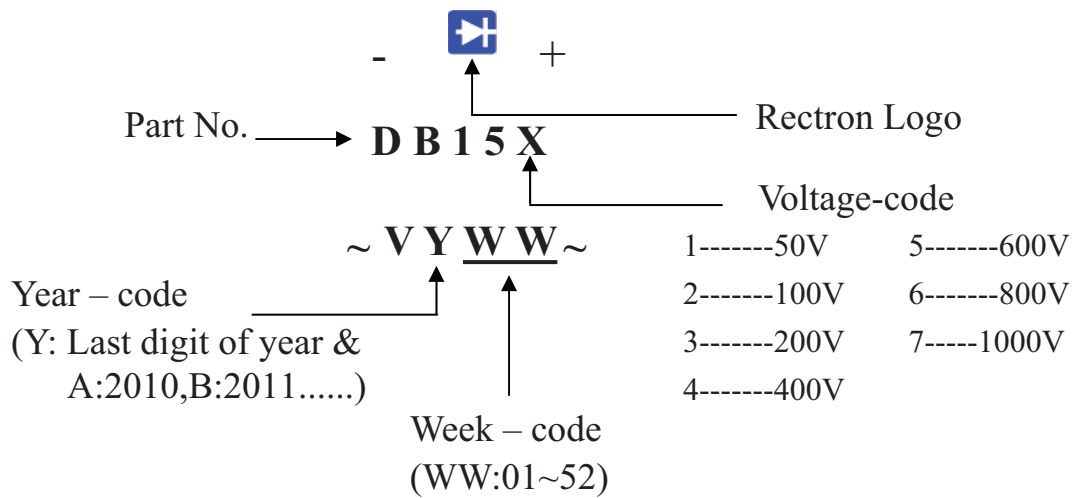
- +

Part No. DB15X

Rectron Logo

Voltage-code

~ V Y WW ~

Year – code
(Y: Last digit of year & A:2010,B:2011......)

1-------50V
2-------100V
3-------200V
4-------400V

5-------600V
6-------800V
7-----1000V

Week – code
(WW:01~52)